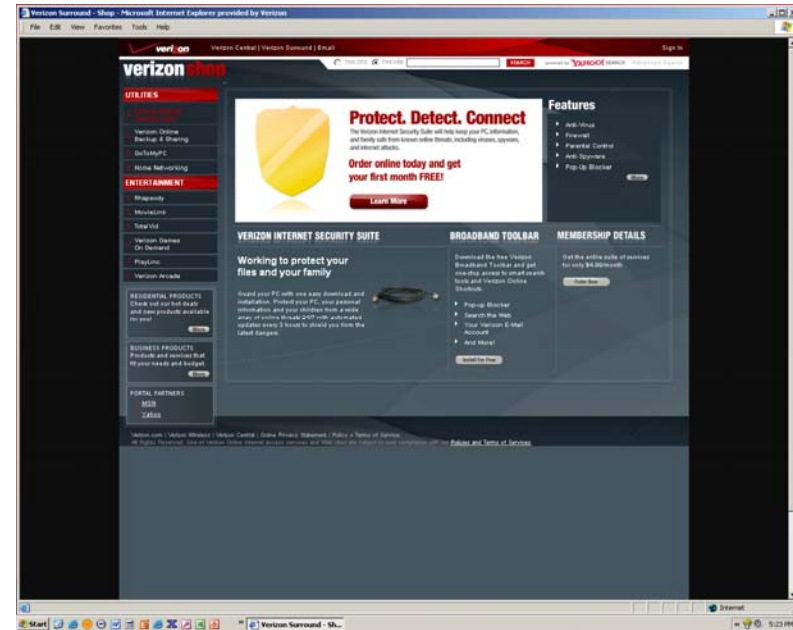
Verizon Surround - Shop - Microsoft Internet Explorer provided by Verizon

File Edit View Favorites Tools Help

verizon Verizon Central | Verizon Surround | Email Sign In

verizon shop

This Site The Web SEARCH powered by YAHOO! SEARCH

UTILITIES

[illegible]

Verizon Online Backup & Sharing

GoToMyPC

Home Networking

ENTERTAINMENT

Rhapsody

MovieLink

Total Vid

Verizon Games On Demand

PlayLinc

Verizon Arcade

RESIDENTIAL PRODUCTS Check out our hot deals and new products available for you! More

BUSINESS PRODUCTS Products and services that fit your needs and budget More

PORTAL PARTNERS MSN Yahoo

Protect. Detect. Connect

The Verizon Internet Security Suite will help keep your PC, information, and family safe from known online threats, including viruses, spyware, and Internet attacks.

Order online today and get your first month FREE!

Learn More

Features

Anti-Virus

Firewall

Parental Control

Anti-Spyware

Pop-Up Blocker

More

VERIZON INTERNET SECURITY SUITE

Working to protect your files and your family

Guard your PC with one easy download and installation. Protect your PC, your personal information and your children from a wide array of online threats 24/7 with automated updates every 3 hours to shield you from the latest dangers.

BROADBAND TOOLBAR

Download the free Verizon Broadband Toolbar and get one-stop access to smart search tools and Verizon Online Shortcuts.

Pop-up Blocker

Search the Web

Your Verizon E-Mail Account

And More!

Install For Free

MEMBERSHIP DETAILS

Get the entire suite of services for only $4.99/month

Order Now

Verizon.com | Verizon Wireless | Verizon Central | Online Privacy Statement | Policy | Terms of Service

All Rights Reserved. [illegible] Policies and Terms of Services

Internet

Start Verizon Surround - Sh... 5:23 PM